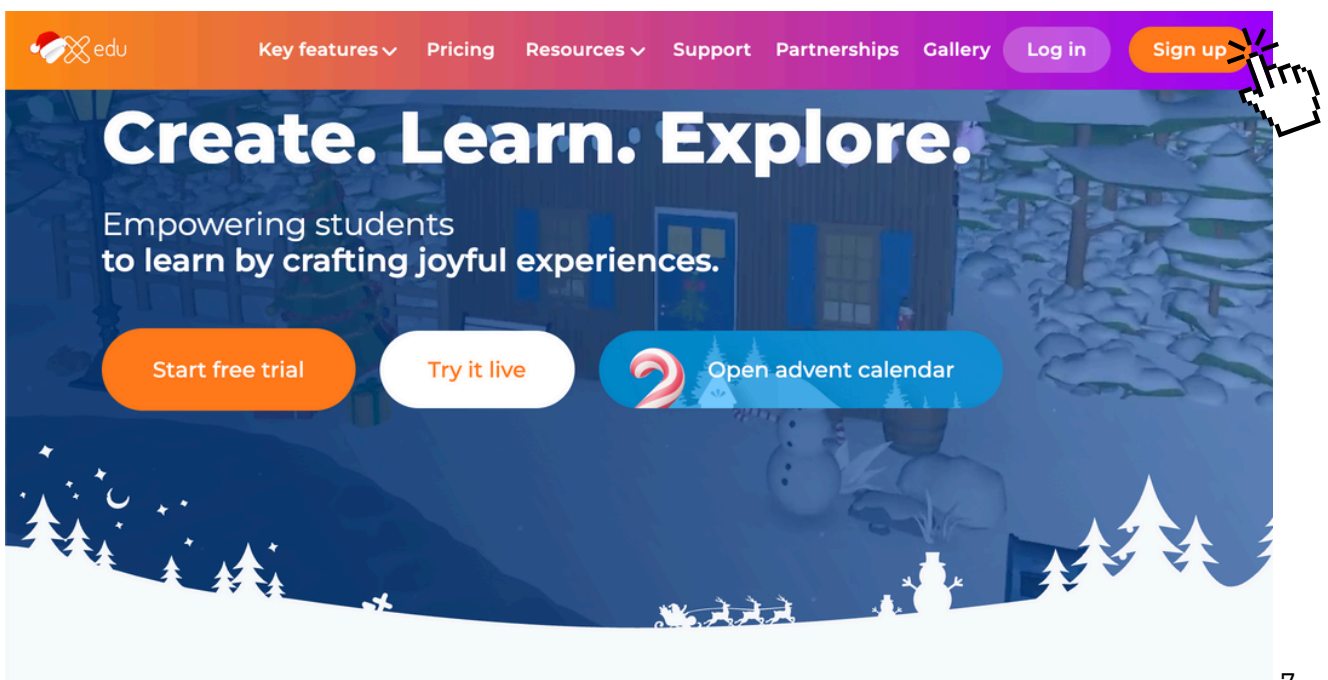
edu

Key features Pricing Resources Support Partnerships Gallery Log in Sign up

Create. Learn. Explore.

Empowering students
to learn by crafting joyful experiences.

Start free trial Try it live Open advent calendar

7